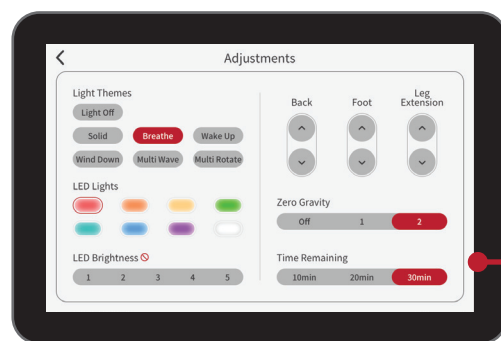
Adjustments

Light Themes

Light Off

Solid Breathe Wake Up

Wind Down Multi Wave Multi Rotate

LED Lights

LED Brightness

1 2 3 4 5

Back Foot Leg Extension

Zero Gravity

Off 1 2

Time Remaining

10min 20min 30min